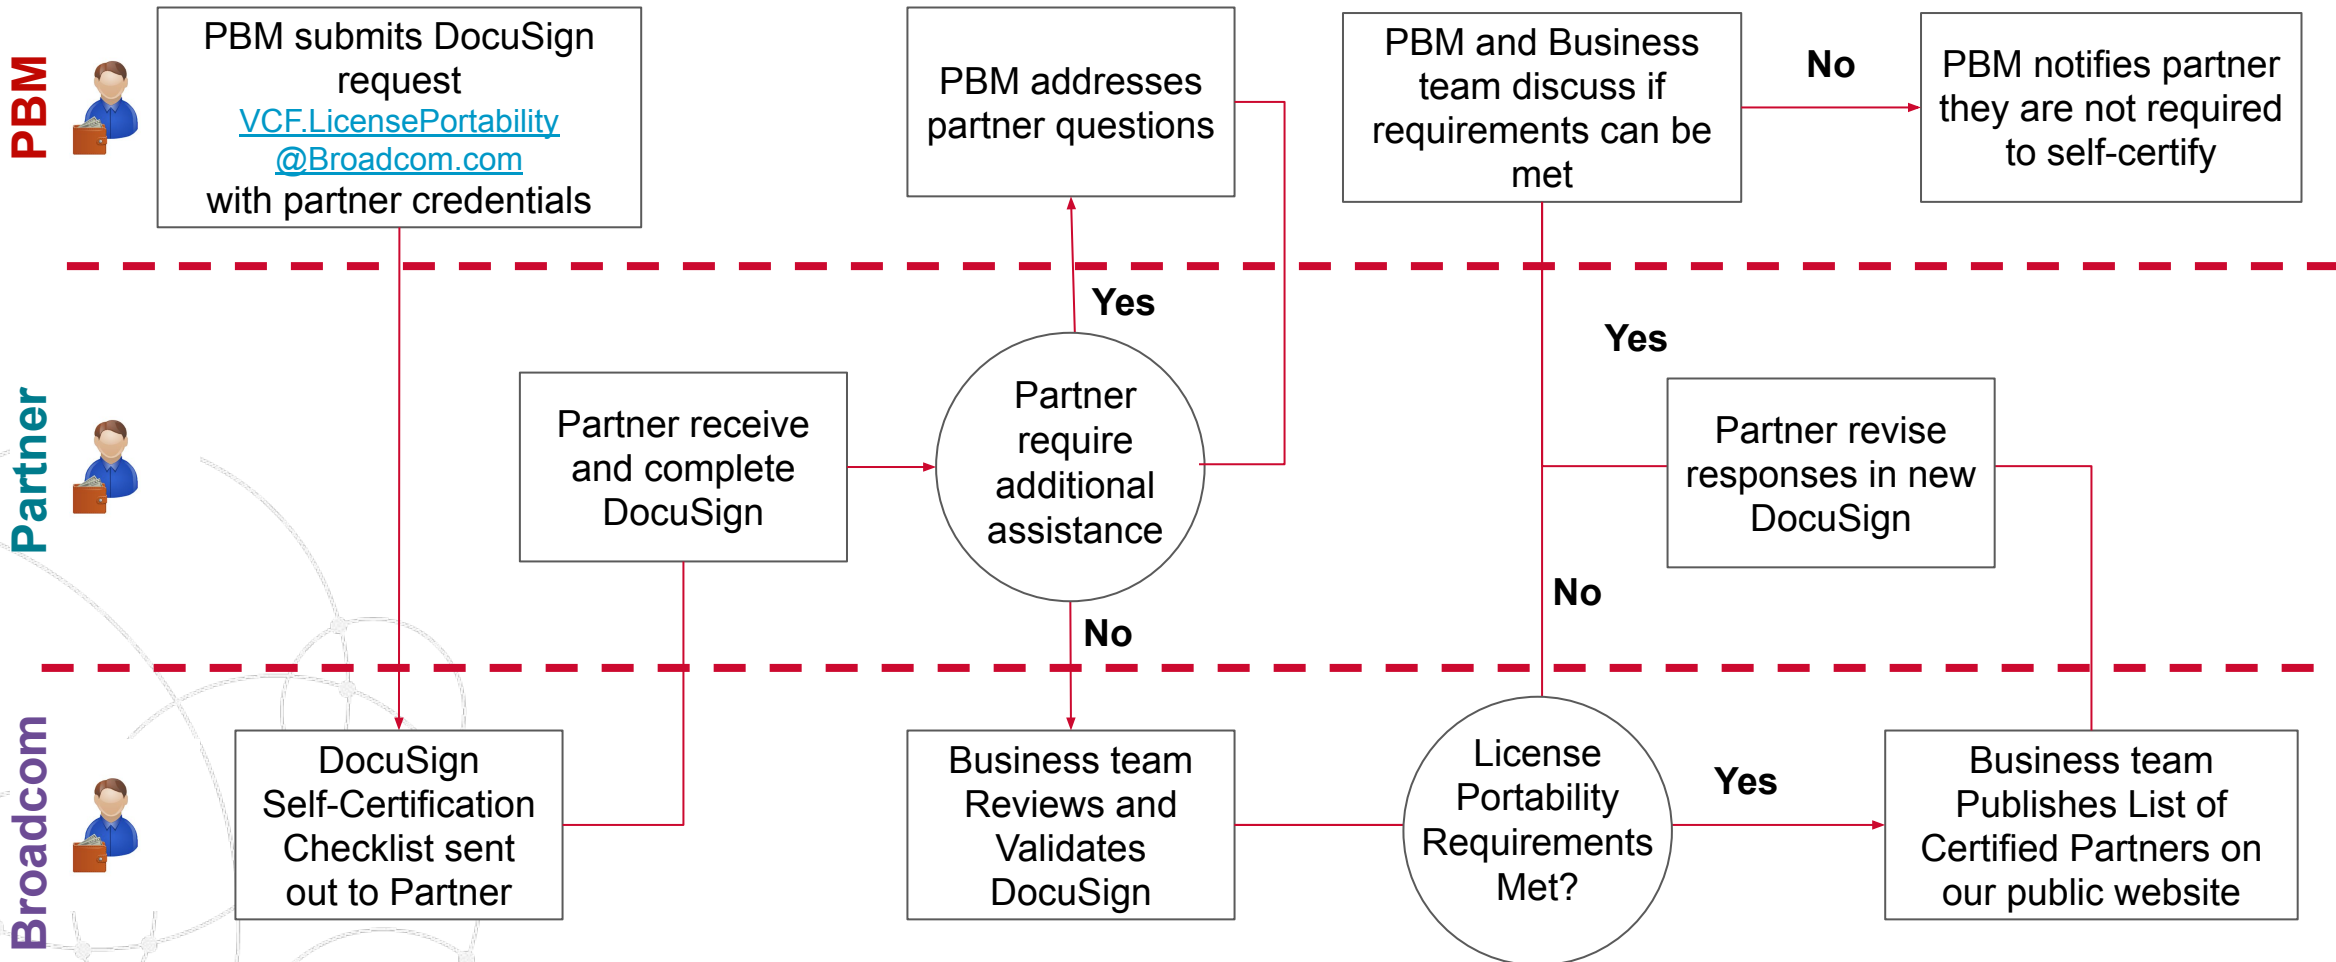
PBM

PBM submits DocuSign request VCF.LicensePortability @Broadcom.com with partner credentials

PBM addresses partner questions

PBM and Business team discuss if requirements can be met

No

PBM notifies partner they are not required to self-certify

Yes

Yes

Partner

Partner receive and complete DocuSign

Partner require additional assistance

Partner revise responses in new DocuSign

No

No

Broadcom

DocuSign Self-Certification Checklist sent out to Partner

Business team Reviews and Validates DocuSign

License Portability Requirements Met?

Yes

Business team Publishes List of Certified Partners on our public website